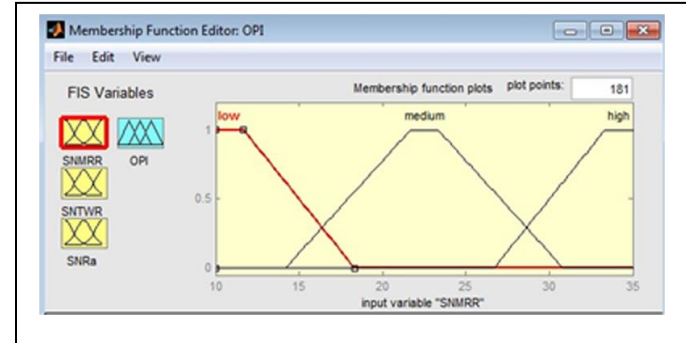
Membership Function Editor: OPI

File Edit View

FIS Variables

SNMRR OPI

SNTWR

SNRa

Membership function plots plot points: 181

low medium high

1

0.5

0

10 15 20 25 30 35

input variable "SNMRR"